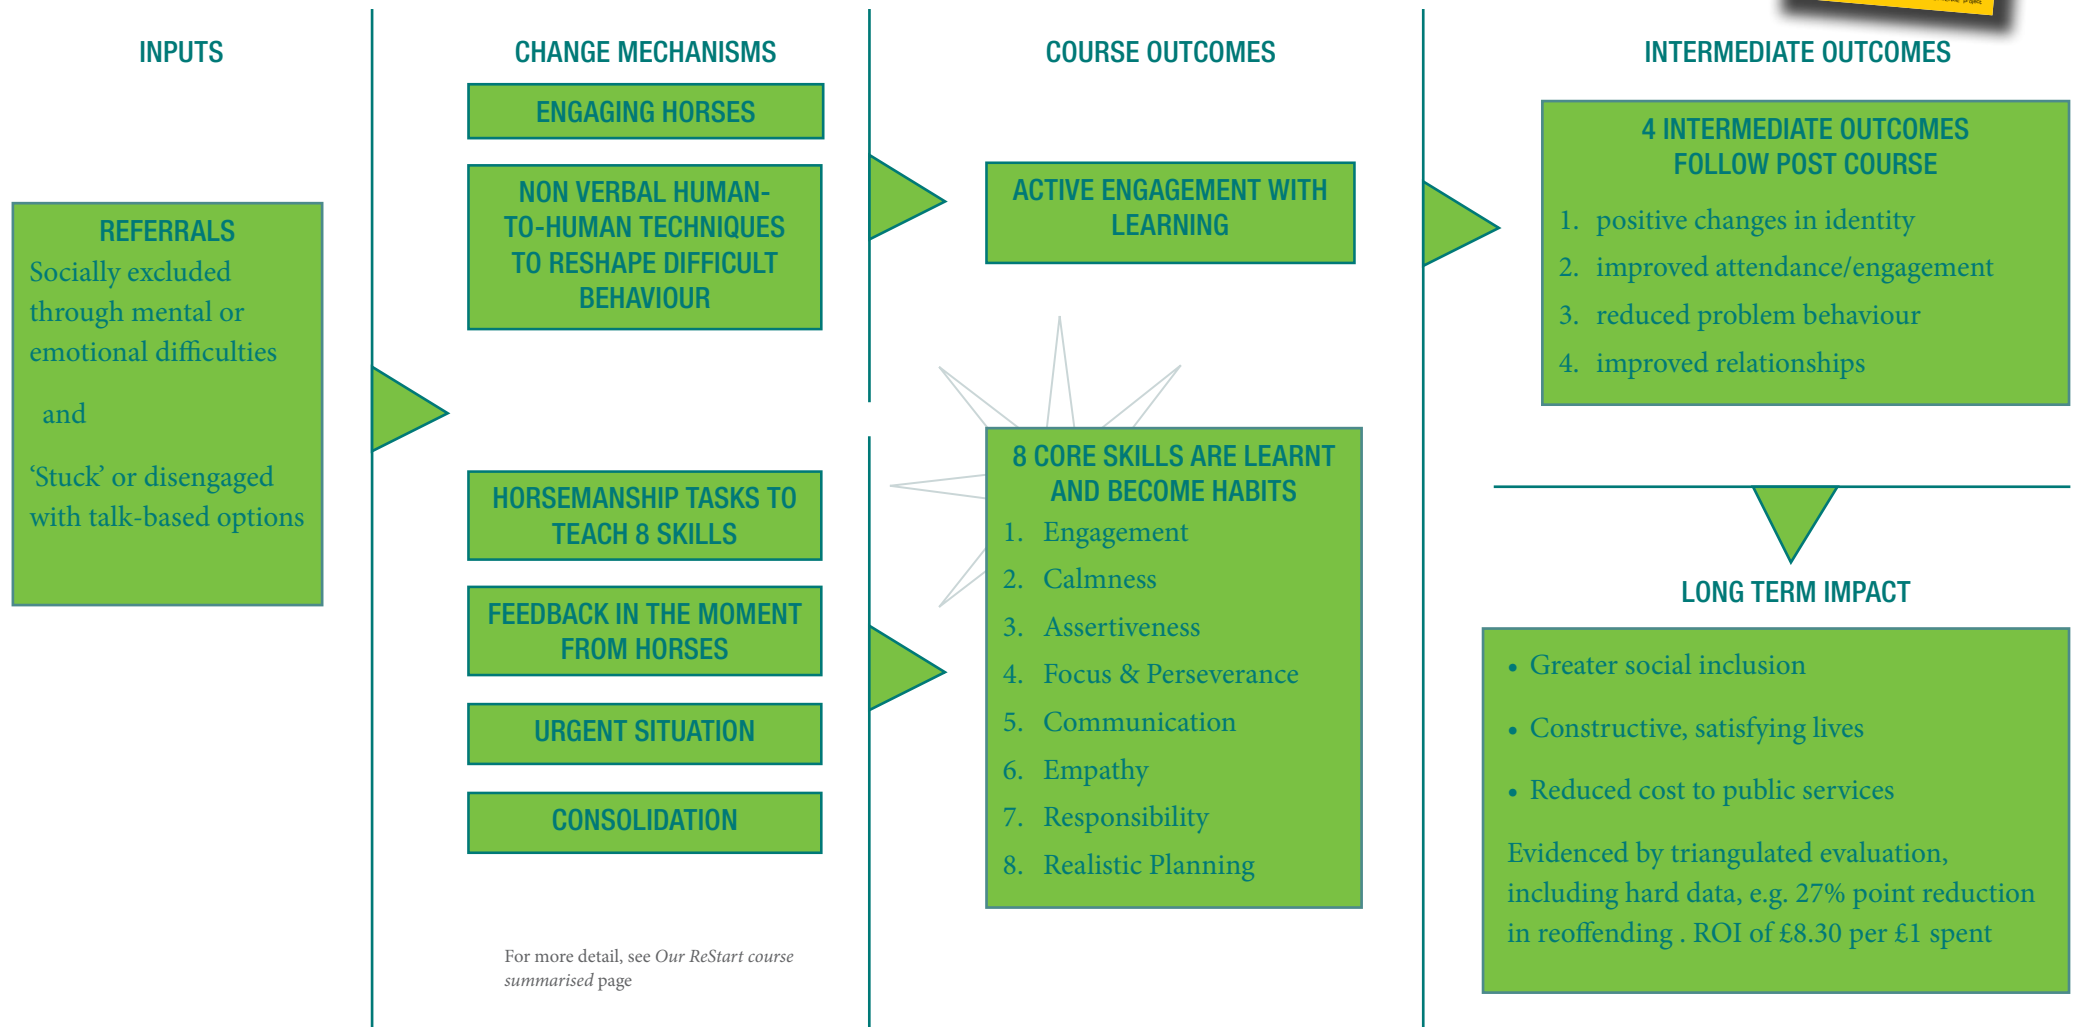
INPUTS

REFERRALS

Socially excluded through mental or emotional difficulties

and

'Stuck' or disengaged with talk-based options

CHANGE MECHANISMS

ENGAGING HORSES

NON VERBAL HUMAN-TO-HUMAN TECHNIQUES TO RESHAPE DIFFICULT BEHAVIOUR

HORSEMANSHIP TASKS TO TEACH 8 SKILLS

FEEDBACK IN THE MOMENT FROM HORSES

URGENT SITUATION

CONSOLIDATION

For more detail, see Our ReStart course summarised page

COURSE OUTCOMES

ACTIVE ENGAGEMENT WITH LEARNING

8 CORE SKILLS ARE LEARNT AND BECOME HABITS

1. Engagement
2. Calmness
3. Assertiveness
4. Focus & Perseverance
5. Communication
6. Empathy
7. Responsibility
8. Realistic Planning

INTERMEDIATE OUTCOMES

4 INTERMEDIATE OUTCOMES FOLLOW POST COURSE

1. positive changes in identity
2. improved attendance/engagement
3. reduced problem behaviour
4. improved relationships

LONG TERM IMPACT

• Greater social inclusion
• Constructive, satisfying lives
• Reduced cost to public services

Evidenced by triangulated evaluation, including hard data, e.g. 27% point reduction in reoffending . ROI of £8.30 per £1 spent